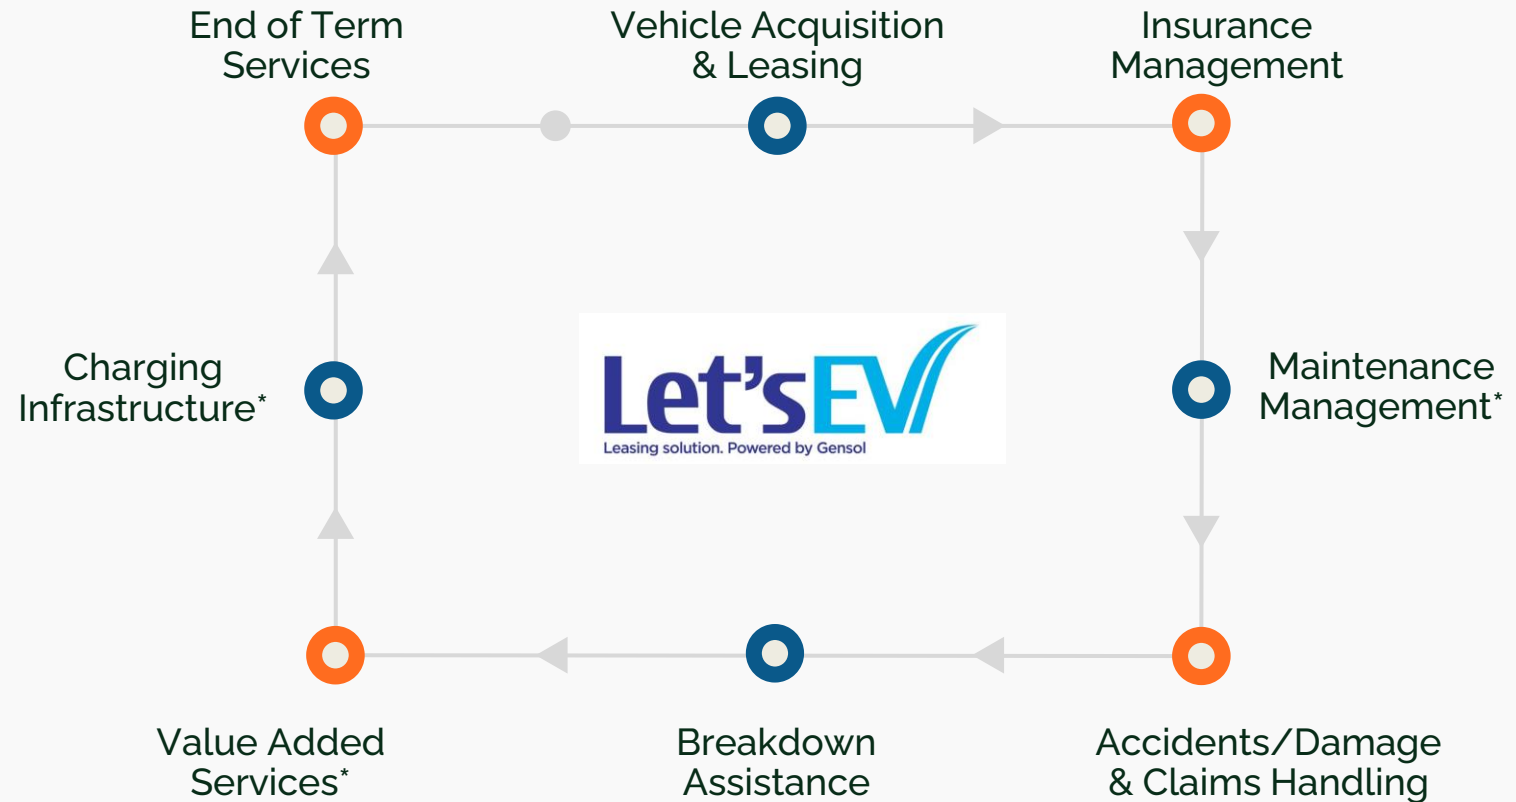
End of Term Services

Vehicle Acquisition & Leasing

Insurance Management

Charging Infrastructure*

Let'sEV
Leasing solution. Powered by Gensol

Maintenance Management*

Value Added Services*

Breakdown Assistance

Accidents/Damage & Claims Handling